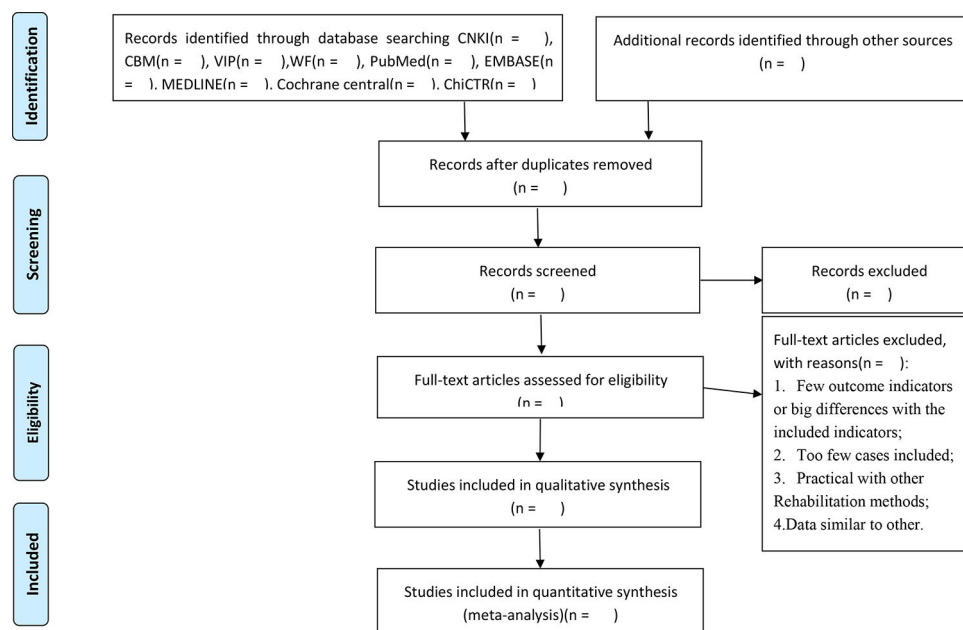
Identification

Records identified through database searching CNKI(n = ), CBM(n = ), VIP(n = ),WF(n = ), PubMed(n = ), EMBASE(n = ). MEDLINE(n = ). Cochrane central(n = ). ChiCTR(n = )

Additional records identified through other sources (n = )

Records after duplicates removed (n = )

Screening

Records screened (n = )

Records excluded (n = )

Eligibility

Full-text articles assessed for eligibility (n = )

Full-text articles excluded, with reasons(n = ):
1. Few outcome indicators or big differences with the included indicators;
2. Too few cases included;
3. Practical with other Rehabilitation methods;
4.Data similar to other.

Included

Studies included in qualitative synthesis (n = )

Studies included in quantitative synthesis (meta-analysis)(n = )